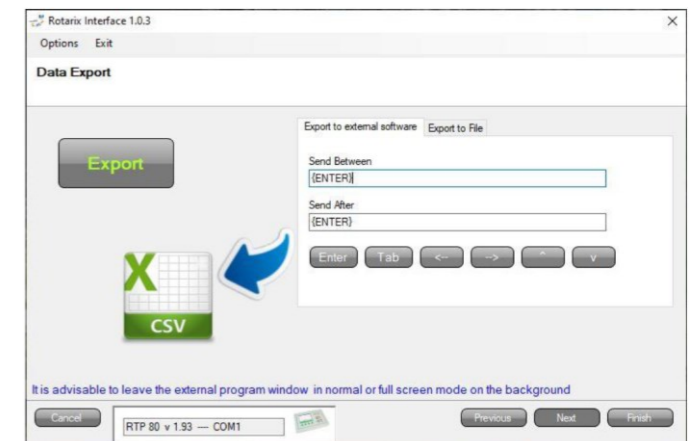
Rotarix Interface 1.0.3
×
Options Exit
Data Export

Export

Export to external software
Export to File
Send Between
{ENTER}
Send After
{ENTER}
Enter
Tab
<--
-->
^
v

X
CSV

It is advisable to leave the external program window in normal or full screen mode on the background

Cancel
RTP 80 v 1.93 — COM1
Previous
Next
Finish